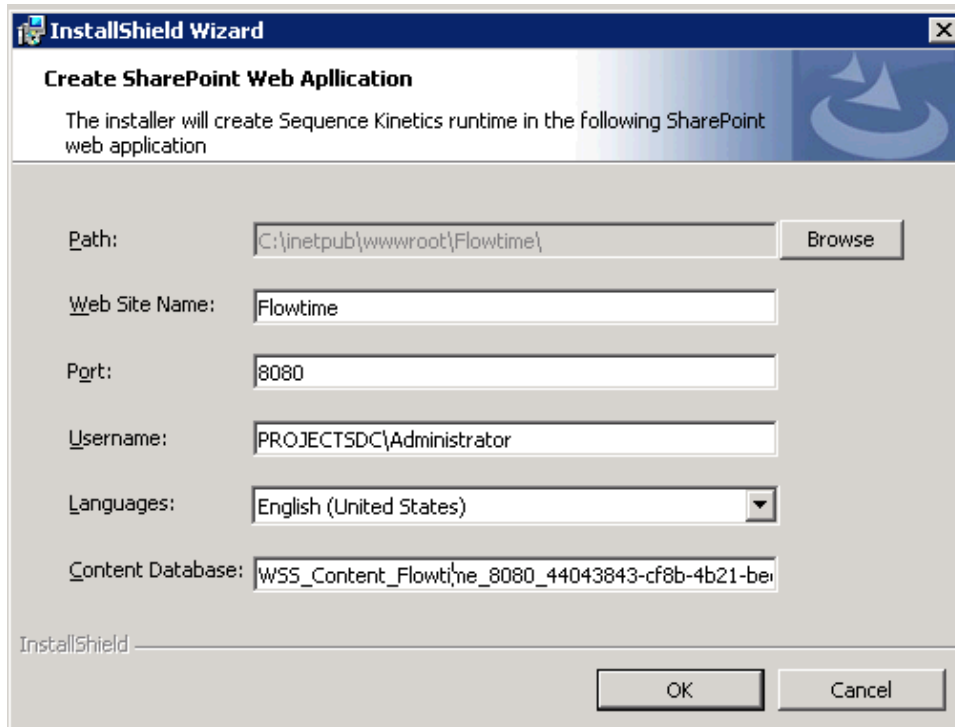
InstallShield Wizard

Create SharePoint Web Apllication

The installer will create Sequence Kinetics runtime in the following SharePoint web application

Path: C:\inetpub\wwwroot\Flowtime\ Browse

Web Site Name: Flowtime

Port: 8080

Username: PROJECTSDC\Administrator

Languages: English (United States)

Content Database: WSS_Content_Flowtime_8080_44043843-cf8b-4b21-be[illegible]

InstallShield

OK Cancel